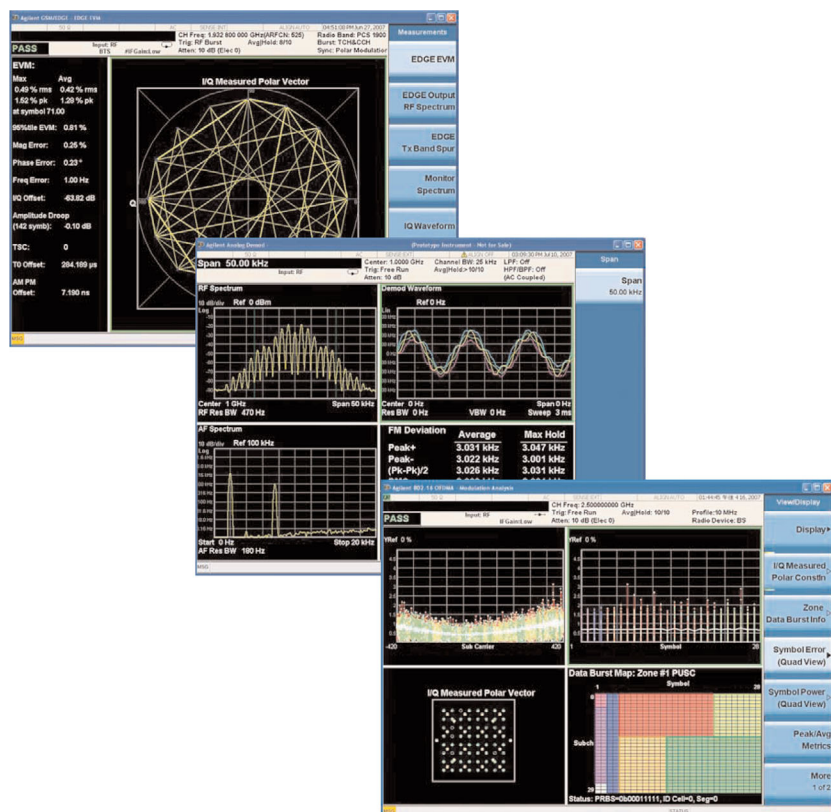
Agilent GSM/EDGE - EDGE EVM

PASS

Input: RF
BTS

CH Freq: 1.932 800 000 GHz(ARFCN: 525)
Trig: RF Burst
Atten: 10 dB (Elec 0)

Avg|Hold: 8/10

Radio Band: PCS 1900
Burst: TCH&CCH
Sync: Polar Modulation

04:51:00 PM Jun 27, 2007

Measurements

EVM:
Max Avg
0.49 % rms 0.42 % rms
1.52 % pk 1.28 % pk
at symbol 71.00

95%tile EVM: 0.81 %

Mag Error: 0.25 %

Phase Error: 0.23 °

Freq Error: 1.00 Hz

I/Q Offset: -63.82 dB

Amplitude Droop (142 symb): -0.10 dB

TSC: 0

T0 Offset: 204.109 µs

AM PM Offset: 7.190 ns

I/Q Measured Polar Vector

Q

EDGE EVM

EDGE Output RF Spectrum

EDGE Tx Band Spur

Monitor Spectrum

IQ Waveform

Agilent Analog Demod

(Prototype Instrument - Not for Sale)

Span 50.00 kHz

Input: RF

Center: 1.0000 GHz
Trig: Free Run
Atten: 10 dB

Channel BW: 25 kHz
Avg|Hold:>10/10

LPF: Off
HPF/BPF: Off
(AC Coupled)

Span

Span
50.00 kHz

RF Spectrum
10 dB/div Ref 0 dBm
Log

Center 1 GHz
Res BW 470 Hz

Span 50 kHz

Demod Waveform
Ref 0 Hz
Lin

Center 0 Hz
Res BW 0 Hz
VBW 0 Hz
Span 0 Hz
Sweep 3 ms

AF Spectrum
10 dB/div Ref 100 kHz
Log

Start 0 Hz
AF Res BW 180 Hz
Stop 20 kHz

| FM Deviation | Average | Max Hold |
|---|---|---|
| Peak+ | 3.031 kHz | 3.047 kHz |
| Peak- | 3.022 kHz | 3.001 kHz |
| (Pk-Pk)/2 | 3.026 kHz | 3.031 kHz |

Agilent 802.16 OFDMA Modulation Analysis

PASS

Input: RF
IF Gain:Low

CH Freq: 2.500000000 GHz
Trig: Free Run
Atten: 10 dB (Elec 0)

Avg|Hold: 10/10

Profile:10 MHz
Radio Device: BS

View/Display

YRef 0 %

-420
Sub Carrier
420

YRef 0 %

1
Symbol
28

Display

I/Q Measured Polar Constln

Zone Data Burst Info

Symbol Error (Quad View)

Symbol Power (Quad View)

Peak/Avg Metrics

More
1 of 2

I/Q Measured Polar Vector

Data Burst Map: Zone #1 PUSC
Symbol
Subch

Status: PRBS=0b00011111, ID Cell=0, Seg=0